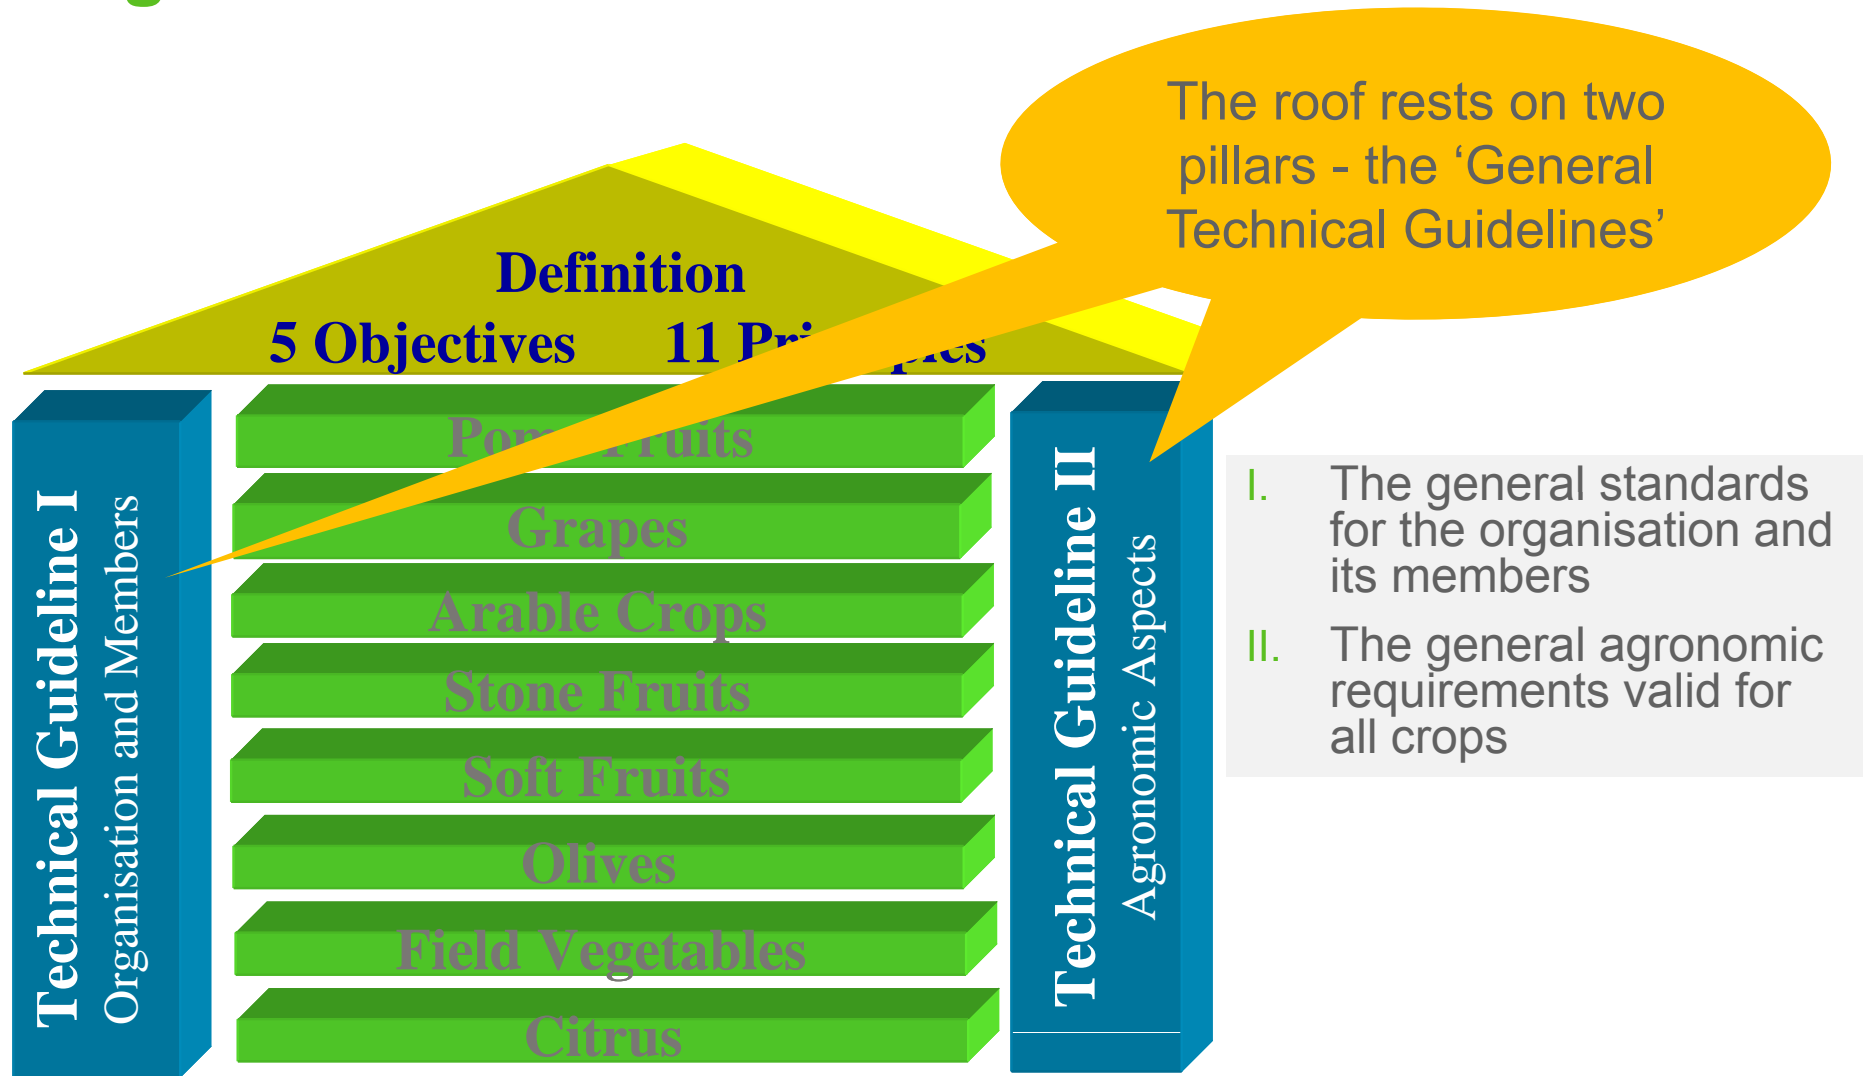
The roof rests on two pillars - the ‘General Technical Guidelines’

Definition

5 Objectives 11 Pri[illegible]ples

Technical Guideline I
Organisation and Members

Pom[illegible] Fruits

Grapes

Arable Crops

Stone Fruits

Soft Fruits

Olives

Field Vegetables

Citrus

Technical Guideline II
Agronomic Aspects

I. The general standards for the organisation and its members

II. The general agronomic requirements valid for all crops